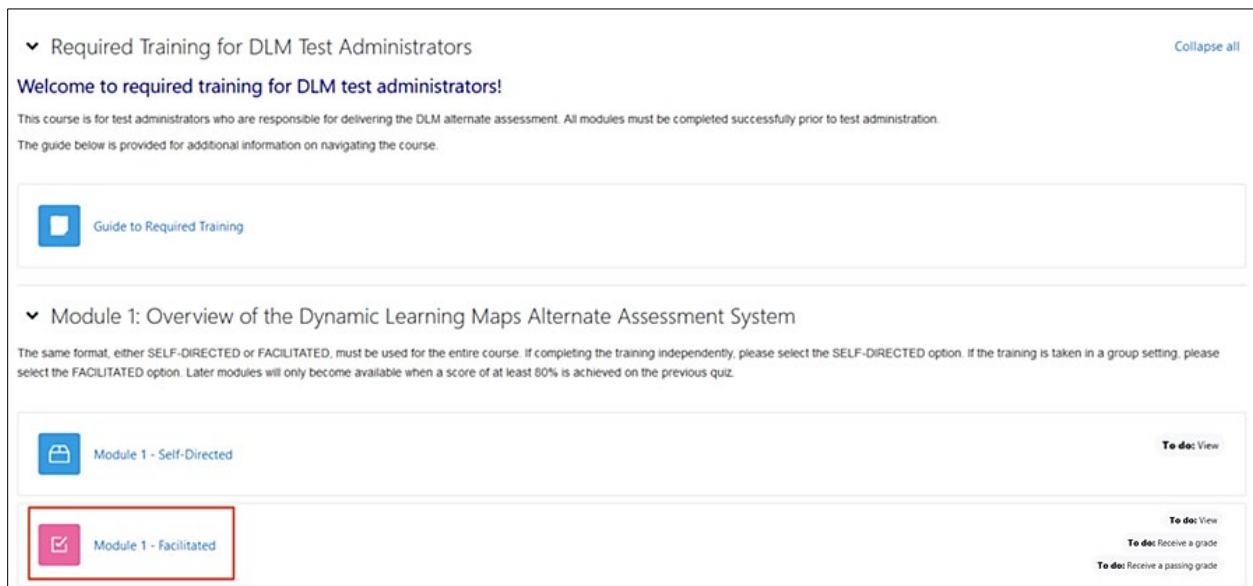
Required Training for DLM Test Administrators

Collapse all

Welcome to required training for DLM test administrators!

This course is for test administrators who are responsible for delivering the DLM alternate assessment. All modules must be completed successfully prior to test administration.

The guide below is provided for additional information on navigating the course.

Guide to Required Training

Module 1: Overview of the Dynamic Learning Maps Alternate Assessment System

The same format, either SELF-DIRECTED or FACILITATED, must be used for the entire course. If completing the training independently, please select the SELF-DIRECTED option. If the training is taken in a group setting, please select the FACILITATED option. Later modules will only become available when a score of at least 80% is achieved on the previous quiz.

Module 1 - Self-Directed

To do: View

Module 1 - Facilitated

To do: View

To do: Receive a grade

To do: Receive a passing grade